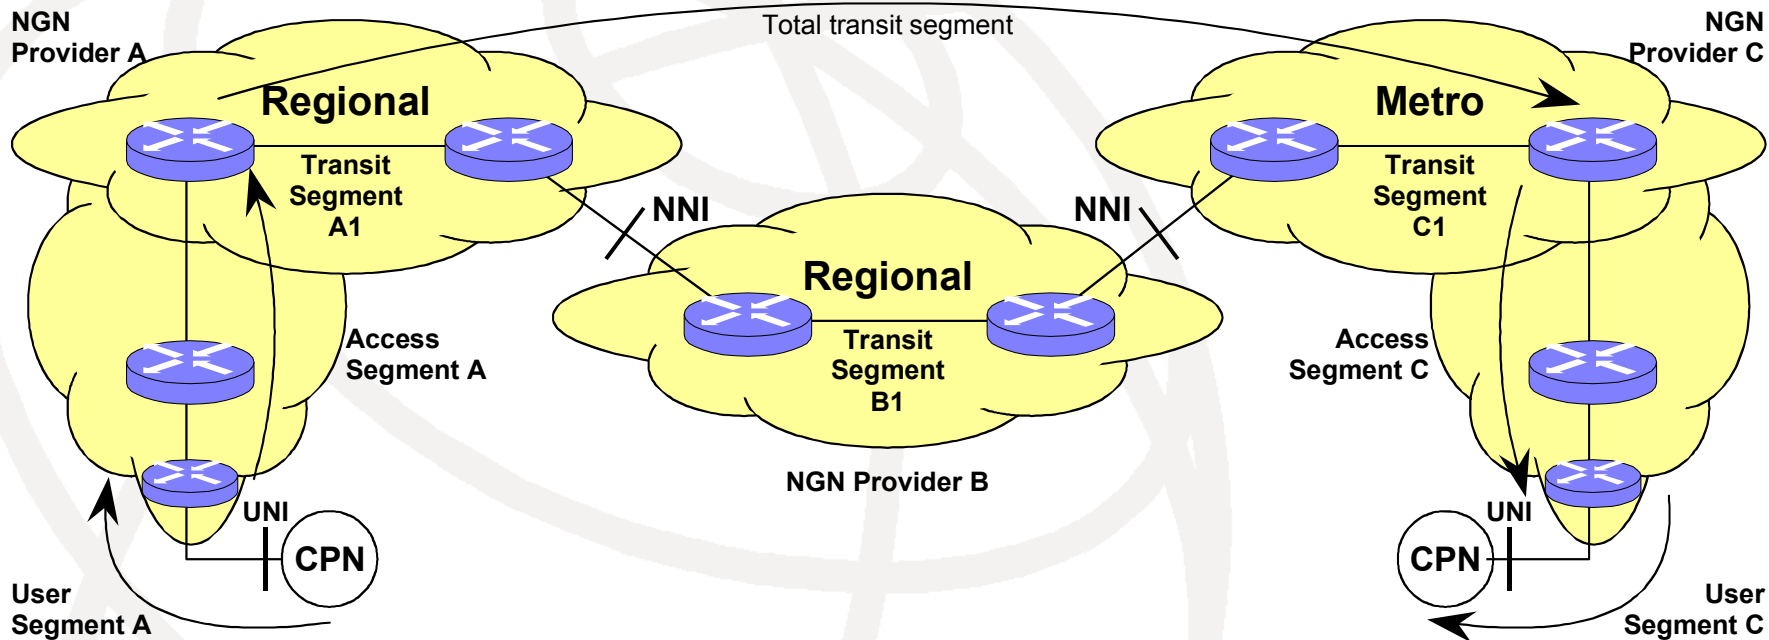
NGN Provider A

Total transit segment

NGN Provider C

Regional

Transit Segment A1

Metro

Transit Segment C1

NNI

NNI

Regional

Transit Segment B1

Access Segment A

Access Segment C

NGN Provider B

UNI

CPN

UNI

CPN

User Segment A

User Segment C